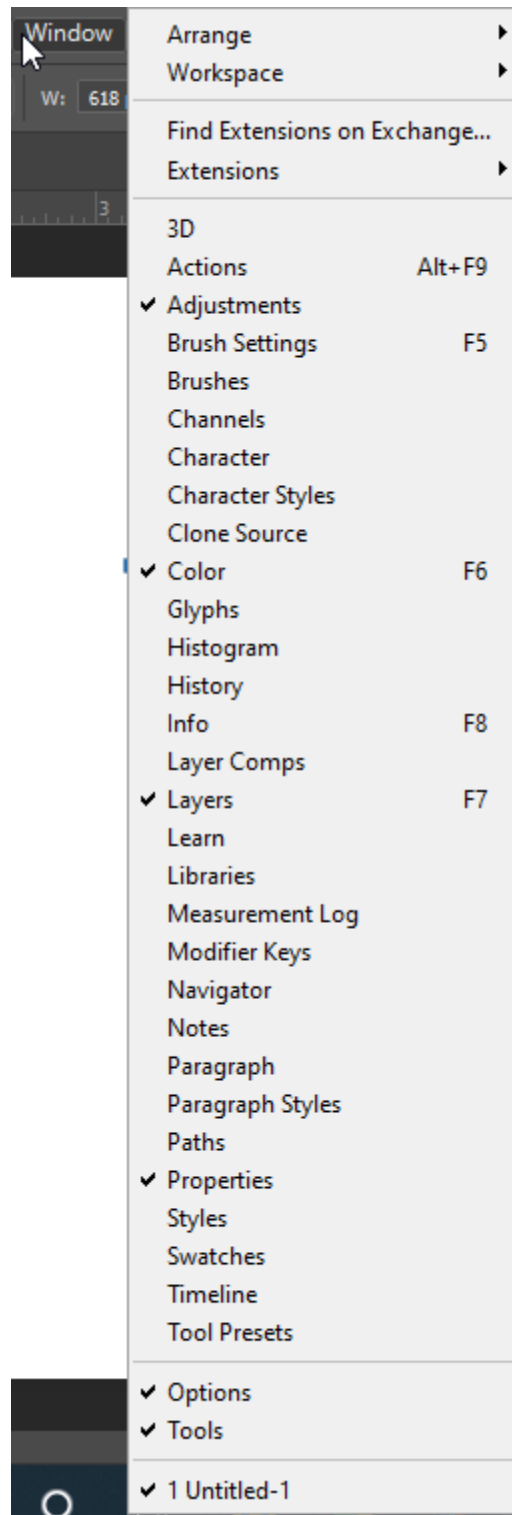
Window
W: 618
3

Arrange
Workspace

Find Extensions on Exchange...
Extensions

3D
Actions Alt+F9
✔ Adjustments
Brush Settings F5
Brushes
Channels
Character
Character Styles
Clone Source
✔ Color F6
Glyphs
Histogram
History
Info F8
Layer Comps
✔ Layers F7
Learn
Libraries
Measurement Log
Modifier Keys
Navigator
Notes
Paragraph
Paragraph Styles
Paths
✔ Properties
Styles
Swatches
Timeline
Tool Presets

✔ Options
✔ Tools

✔ 1 Untitled-1